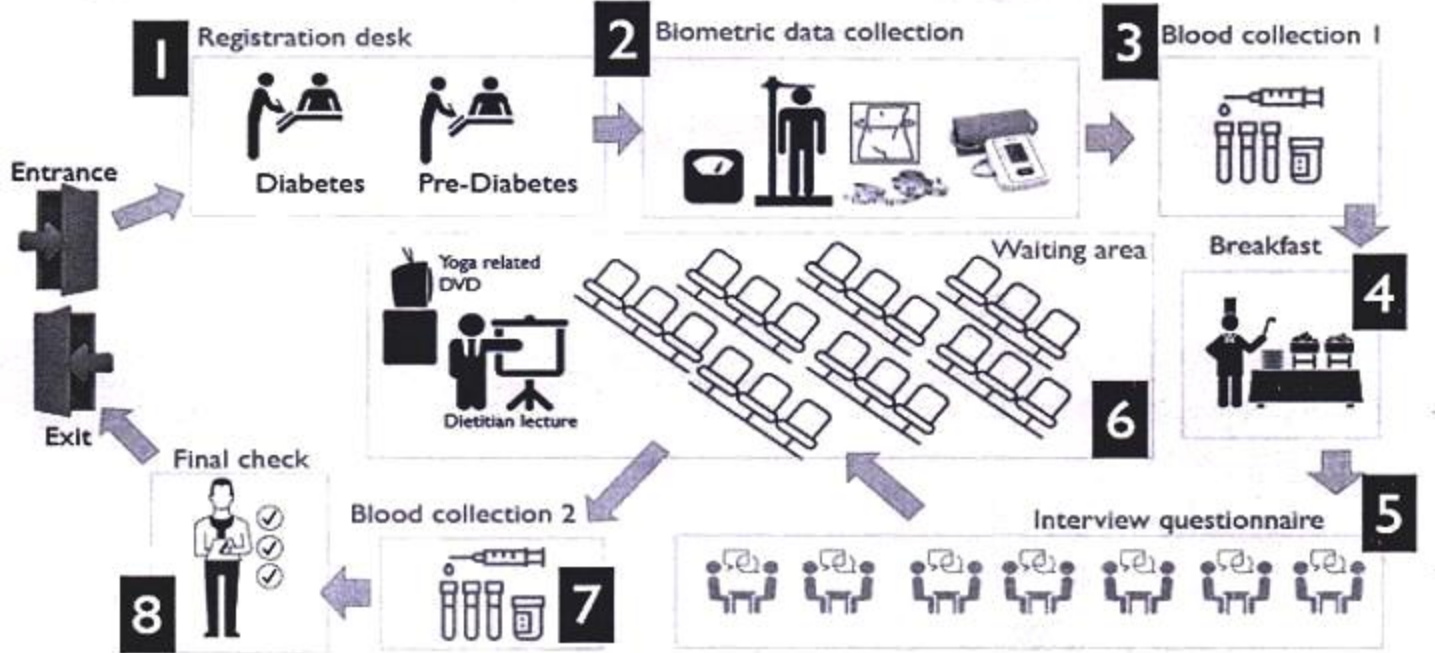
1 Registration desk

Diabetes Pre-Diabetes

2 Biometric data collection

3 Blood collection 1

Entrance

Exit

Yoga related DVD

Dietitian lecture

Waiting area

Breakfast

4

6

Final check

8

Blood collection 2

7

Interview questionnaire

5